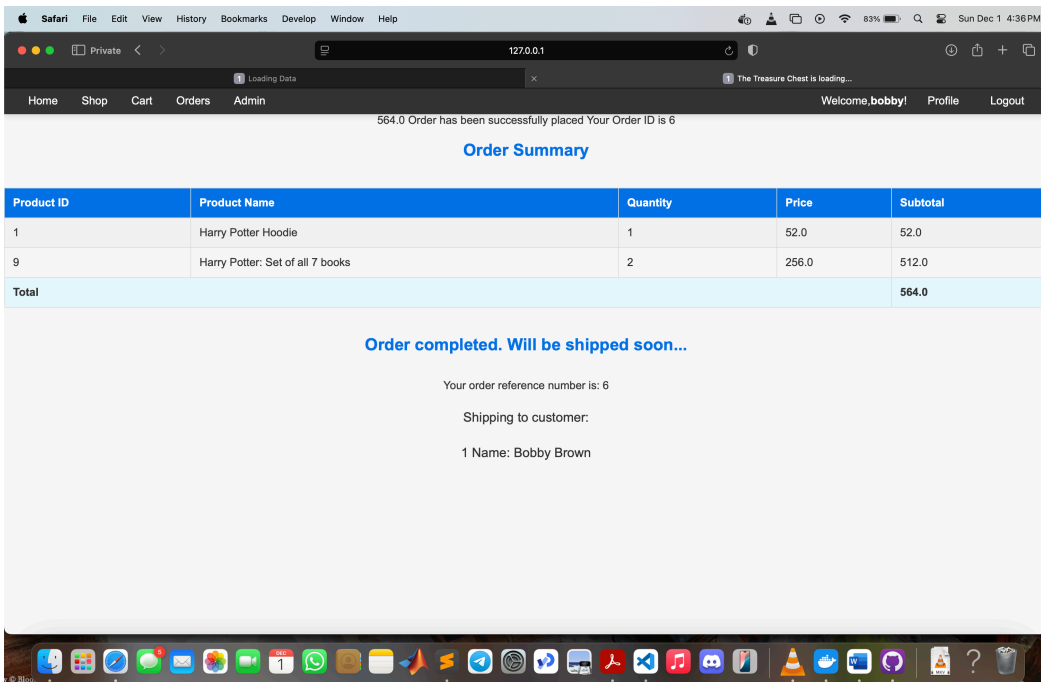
Safari File Edit View History Bookmarks Develop Window Help

83% Sun Dec 1 4:36 PM

Private

127.0.0.1

1 Loading Data

1 The Treasure Chest is loading...

Home Shop Cart Orders Admin

Welcome,**bobby**! Profile Logout

564.0 Order has been successfully placed Your Order ID is 6

Order Summary

| Product ID | Product Name | Quantity | Price | Subtotal |
|---|---|---|---|---|
| 1 | Harry Potter Hoodie | 1 | 52.0 | 52.0 |
| 9 | Harry Potter: Set of all 7 books | 2 | 256.0 | 512.0 |
| Total | | | | 564.0 |

Order completed. Will be shipped soon...

Your order reference number is: 6

Shipping to customer:

1 Name: Bobby Brown

5

DEC 1

W